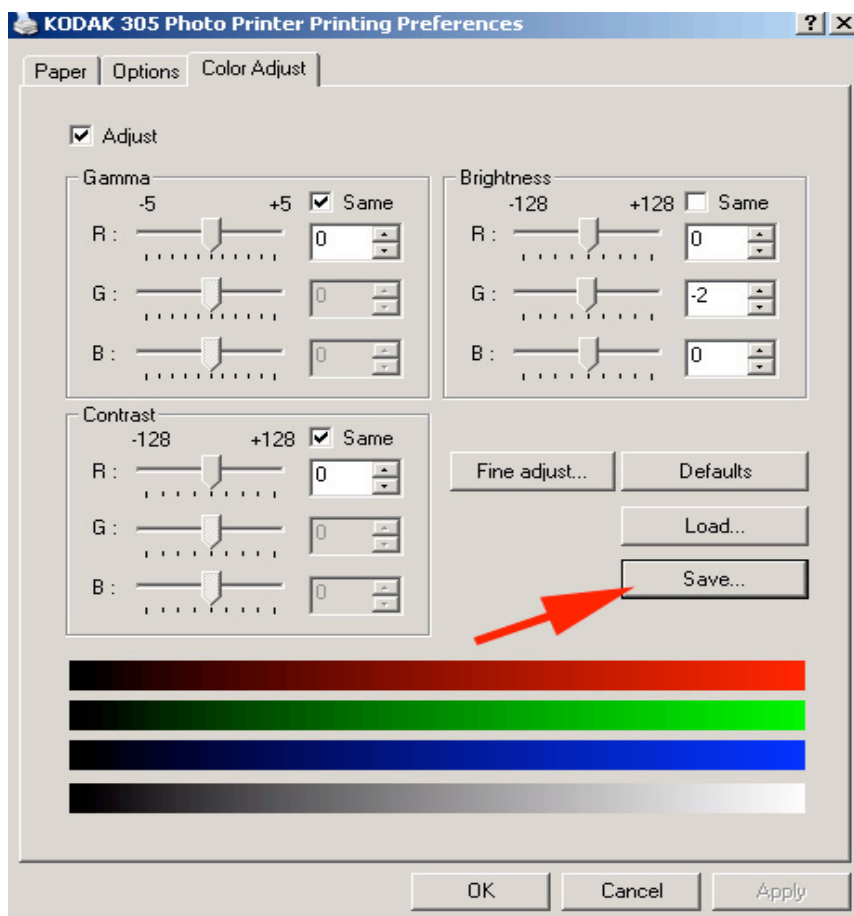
KODAK 305 Photo Printer Printing Preferences ? X

Paper Options Color Adjust

Adjust

Gamma
-5 +5 Same
R : 0
G : 0
B : 0

Brightness
-128 +128 Same
R : 0
G : -2
B : 0

Contrast
-128 +128 Same
R : 0
G : 0
B : 0

Fine adjust... Defaults
Load...
Save...

OK Cancel Apply